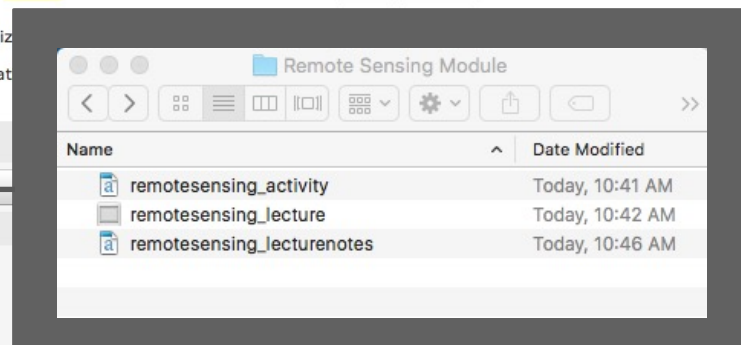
iz
at

Remote Sensing Module

| Name | Date Modified |
|---|---|
| remotesensing_activity | Today, 10:41 AM |
| remotesensing_lecture | Today, 10:42 AM |
| remotesensing_lecturenotes | Today, 10:46 AM |